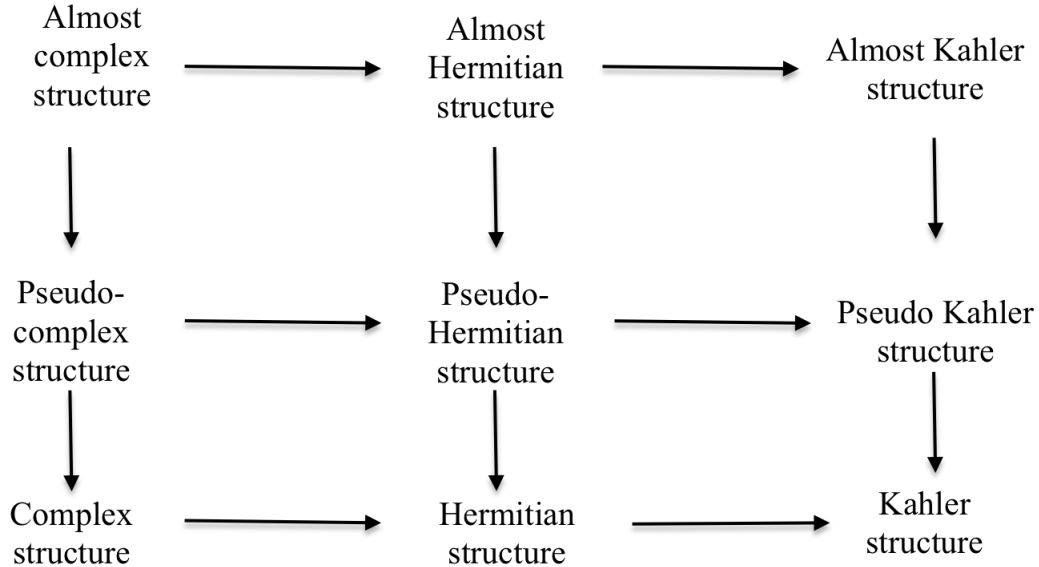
Almost complex structure

Almost Hermitian structure

Almost Kahler structure

Pseudo-complex structure

Pseudo-Hermitian structure

Pseudo Kahler structure

Complex structure

Hermitian structure

Kahler structure